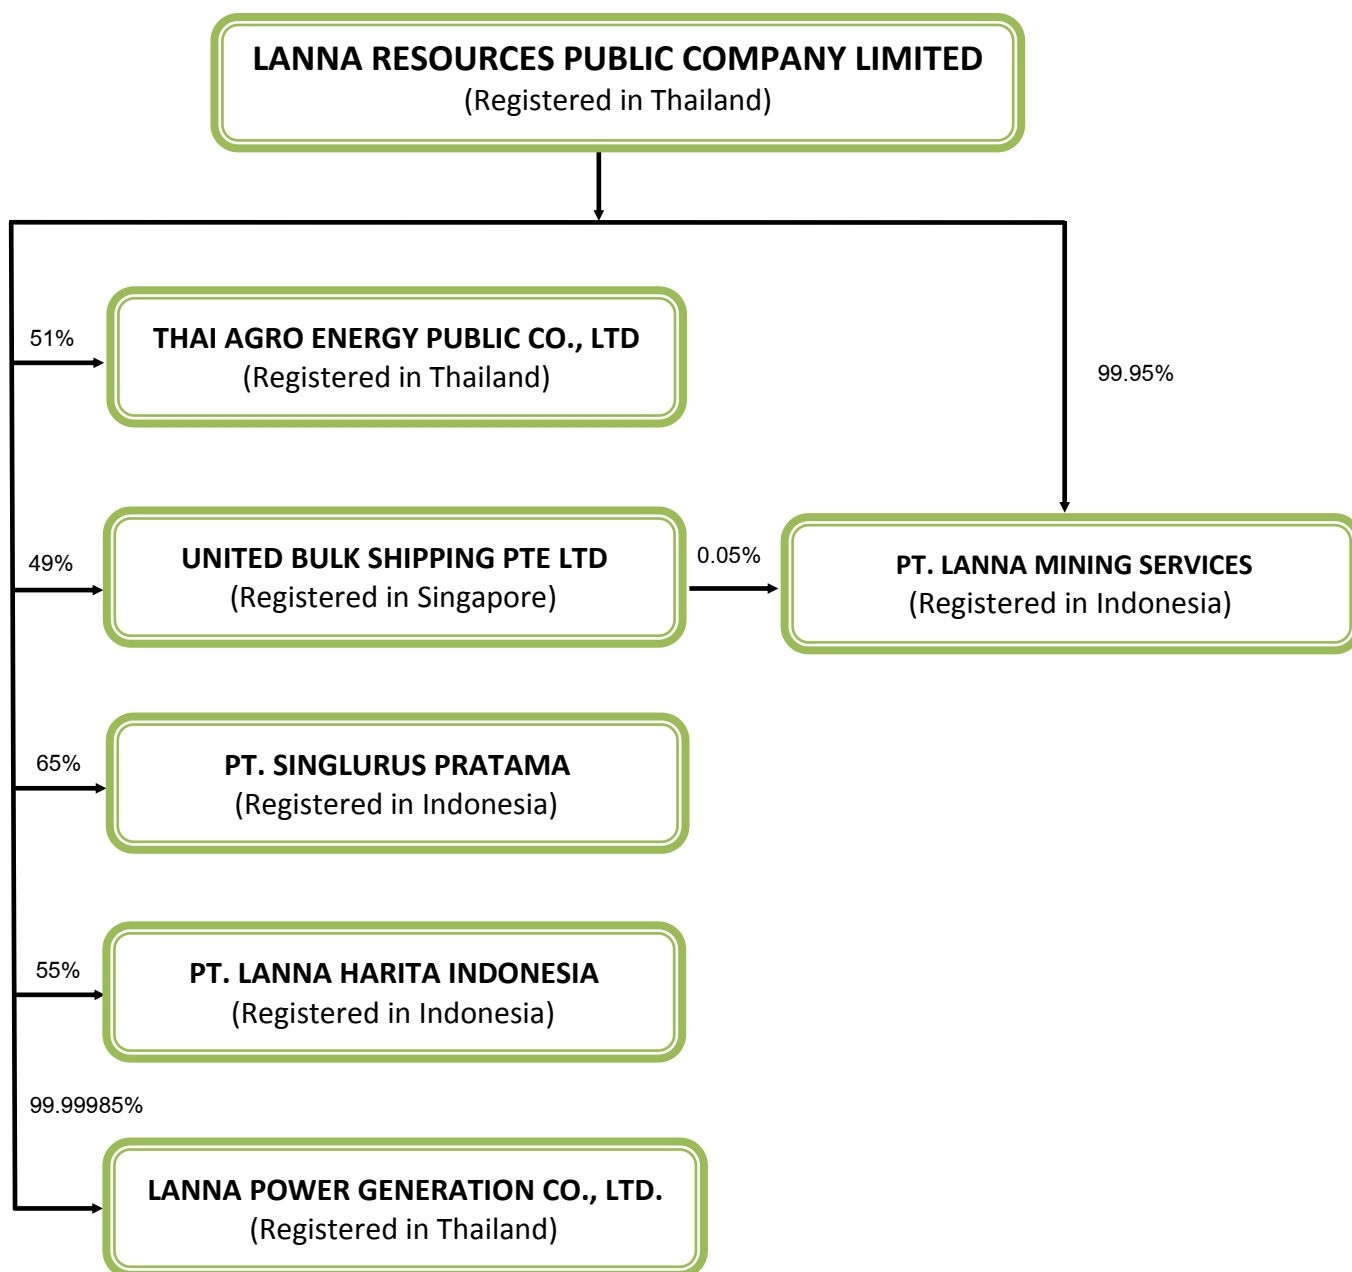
LANNA RESOURCES PUBLIC COMPANY LIMITED
(Registered in Thailand)

51%

THAI AGRO ENERGY PUBLIC CO., LTD
(Registered in Thailand)

99.95%

49%

UNITED BULK SHIPPING PTE LTD
(Registered in Singapore)

0.05%

PT. LANNA MINING SERVICES
(Registered in Indonesia)

65%

PT. SINGLURUS PRATAMA
(Registered in Indonesia)

55%

PT. LANNA HARITA INDONESIA
(Registered in Indonesia)

99.99985%

LANNA POWER GENERATION CO., LTD.
(Registered in Thailand)